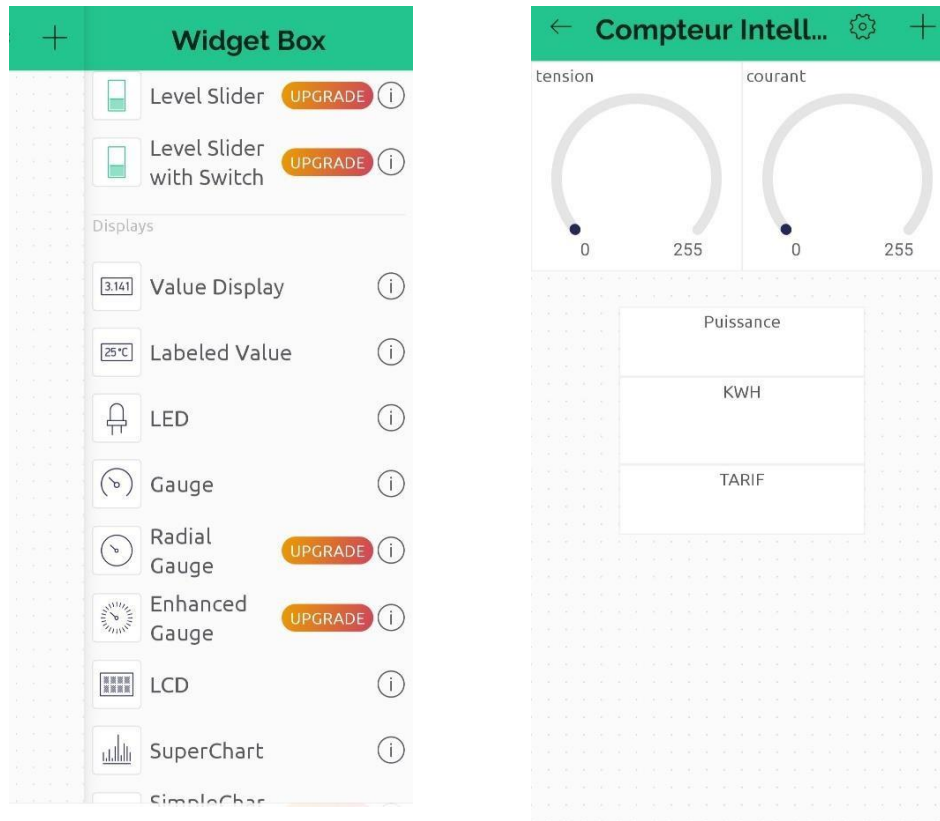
+ Widget Box

Level Slider UPGRADE (i)

Level Slider with Switch UPGRADE (i)

Displays

3.141 Value Display (i)

25°C Labeled Value (i)

LED (i)

Gauge (i)

Radial Gauge UPGRADE (i)

Enhanced Gauge UPGRADE (i)

LCD (i)

SuperChart (i)

SimpleChar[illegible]

← Compteur Intell... +

tension
0 255

courant
0 255

Puissance

KWH

TARIF